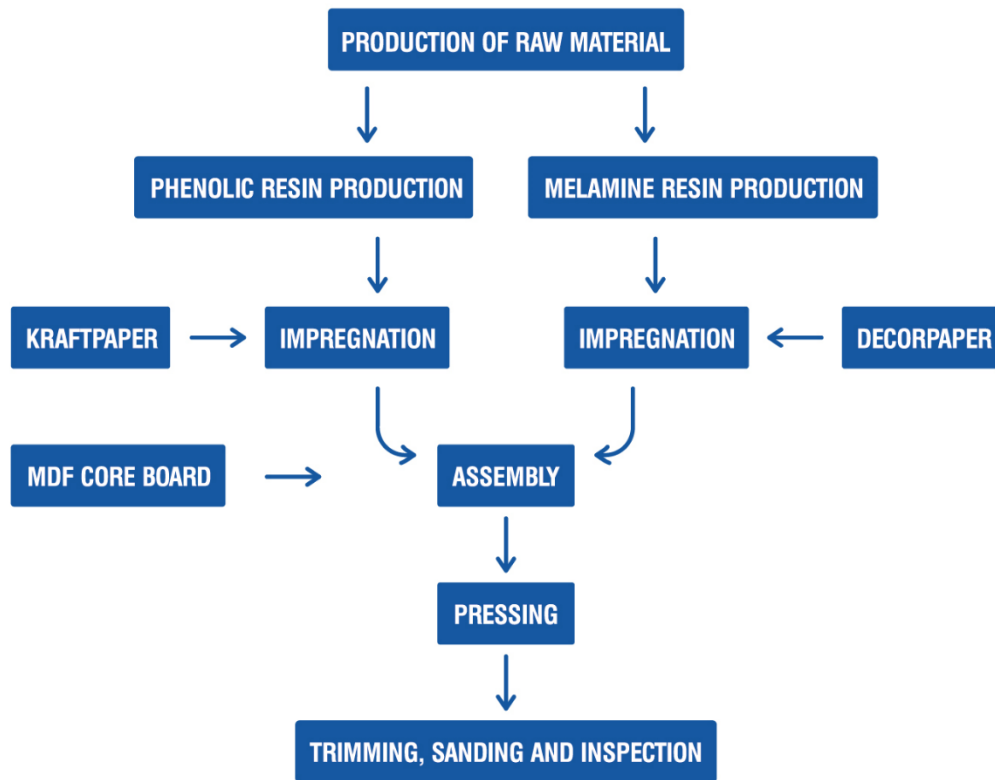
PRODUCTION OF RAW MATERIAL

PHENOLIC RESIN PRODUCTION

MELAMINE RESIN PRODUCTION

KRAFTPAPER

IMPREGNATION

IMPREGNATION

DECORPAPER

MDF CORE BOARD

ASSEMBLY

PRESSING

TRIMMING, SANDING AND INSPECTION